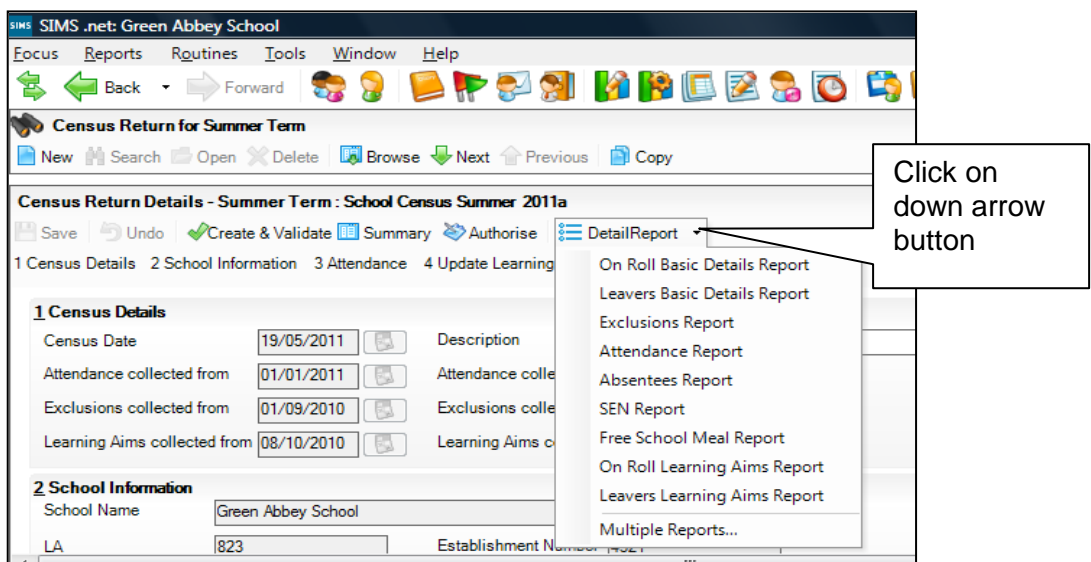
SIMS .net: Green Abbey School

Focus Reports Routines Tools Window Help

Back Forward

Census Return for Summer Term

New Search Open Delete Browse Next Previous Copy

Click on down arrow button

Census Return Details - Summer Term : School Census Summer 2011a

Save Undo Create & Validate Summary Authorise DetailReport

1 Census Details 2 School Information 3 Attendance 4 Update Learning

On Roll Basic Details Report
Leavers Basic Details Report
Exclusions Report
Attendance Report
Absentees Report
SEN Report
Free School Meal Report
On Roll Learning Aims Report
Leavers Learning Aims Report
Multiple Reports...

1 Census Details

Census Date 19/05/2011 Description

Attendance collected from 01/01/2011 Attendance colle

Exclusions collected from 01/09/2010 Exclusions colle

Learning Aims collected from 08/10/2010 Learning Aims c

2 School Information

School Name Green Abbey School

LA 823 Establishment Number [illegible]